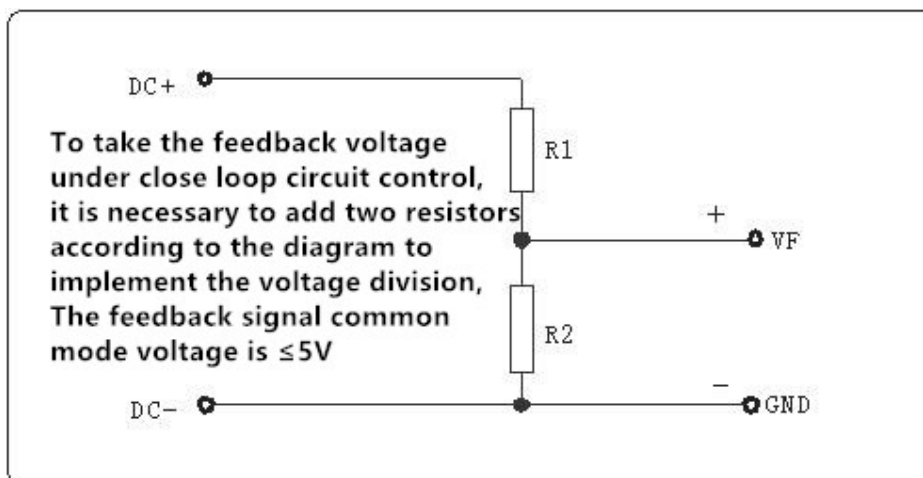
DC+

To take the feedback voltage under close loop circuit control, it is necessary to add two resistors according to the diagram to implement the voltage division, The feedback signal common mode voltage is ≤5V

R1

+

VF

R2

DC−

−

GND